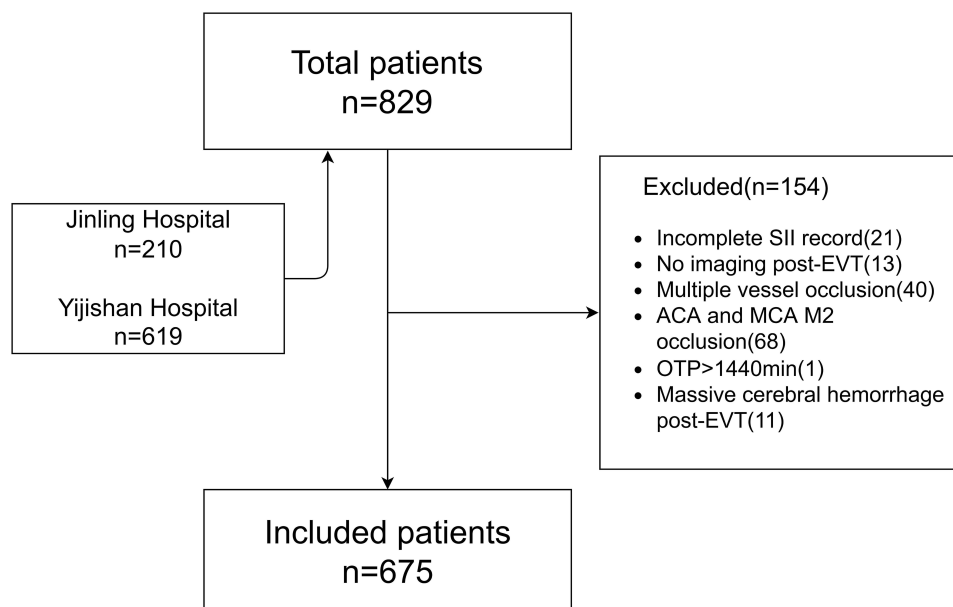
Total patients
n=829

Jinling Hospital
n=210

Yijishan Hospital
n=619

Excluded(n=154)

- Incomplete SII record(21)
- No imaging post-EVT(13)
- Multiple vessel occlusion(40)
- ACA and MCA M2 occlusion(68)
- OTP>1440min(1)
- Massive cerebral hemorrhage post-EVT(11)

Included patients
n=675